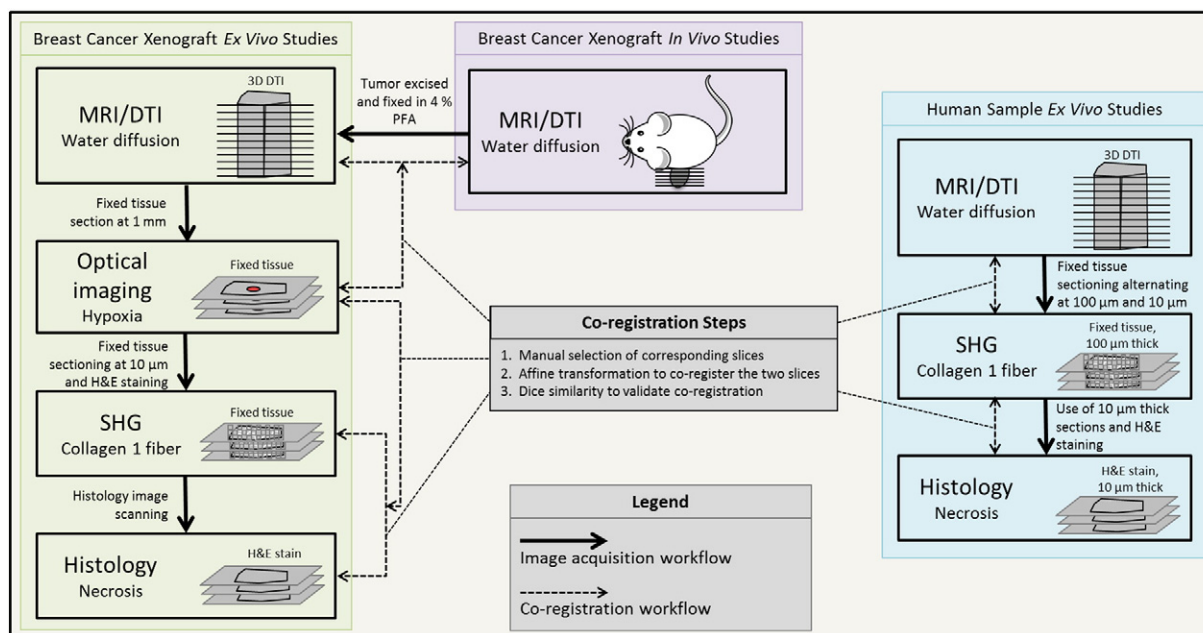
Breast Cancer Xenograft *Ex Vivo* Studies

MRI/DTI
Water diffusion

3D DTI

Fixed tissue section at 1 mm

Optical imaging
Hypoxia

Fixed tissue

Fixed tissue sectioning at 10 μm and H&E staining

SHG
Collagen 1 fiber

Fixed tissue

Histology image scanning

Histology
Necrosis

H&E stain

Tumor excised and fixed in 4 % PFA

Breast Cancer Xenograft *In Vivo* Studies

MRI/DTI
Water diffusion

Co-registration Steps

1. Manual selection of corresponding slices
2. Affine transformation to co-register the two slices
3. Dice similarity to validate co-registration

Legend

Image acquisition workflow

Co-registration workflow

Human Sample *Ex Vivo* Studies

MRI/DTI
Water diffusion

3D DTI

Fixed tissue sectioning alternating at 100 μm and 10 μm

SHG
Collagen 1 fiber

Fixed tissue, 100 μm thick

Use of 10 μm thick sections and H&E staining

Histology
Necrosis

H&E stain, 10 μm thick